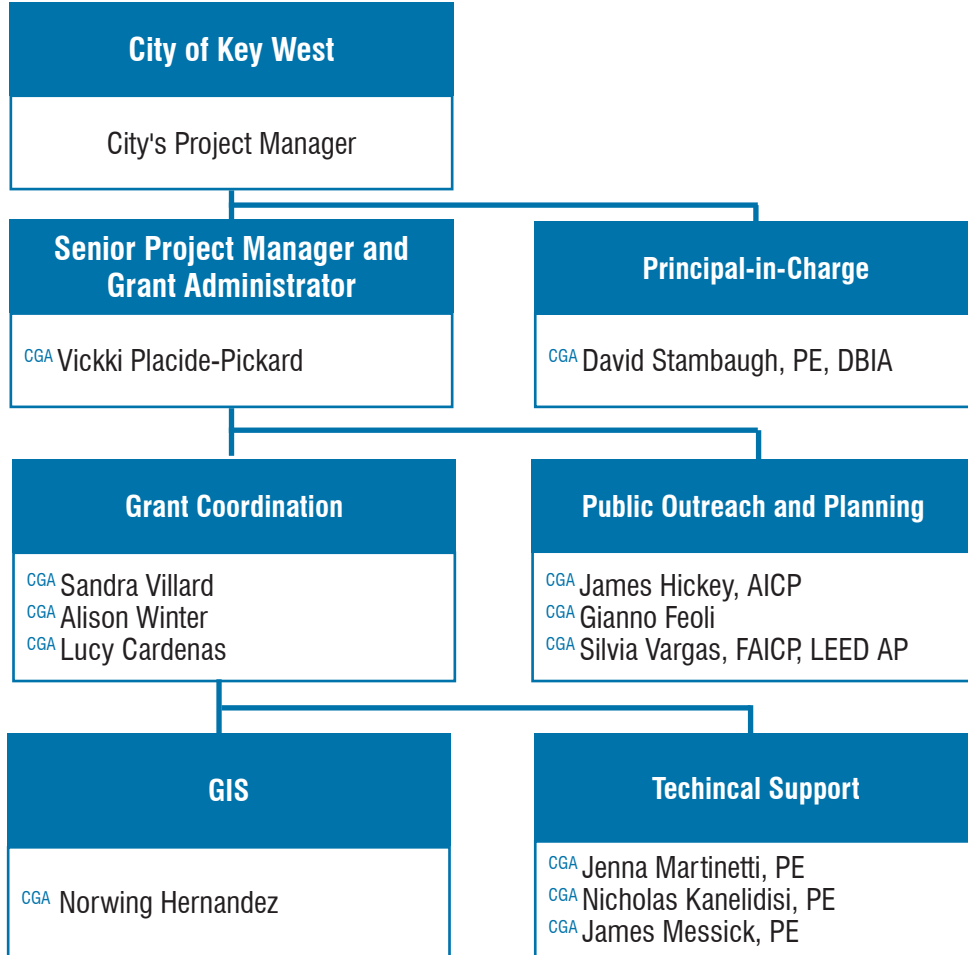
City of Key West

City's Project Manager

Senior Project Manager and Grant Administrator

CGA Vickki Placide-Pickard

Principal-in-Charge

CGA David Stambaugh, PE, DBIA

Grant Coordination

CGA Sandra Villard
CGA Alison Winter
CGA Lucy Cardenas

Public Outreach and Planning

CGA James Hickey, AICP
CGA Gianno Feoli
CGA Silvia Vargas, FAICP, LEED AP

GIS

CGA Norwing Hernandez

Techincal Support

CGA Jenna Martinetti, PE
CGA Nicholas Kanelidisi, PE
CGA James Messick, PE